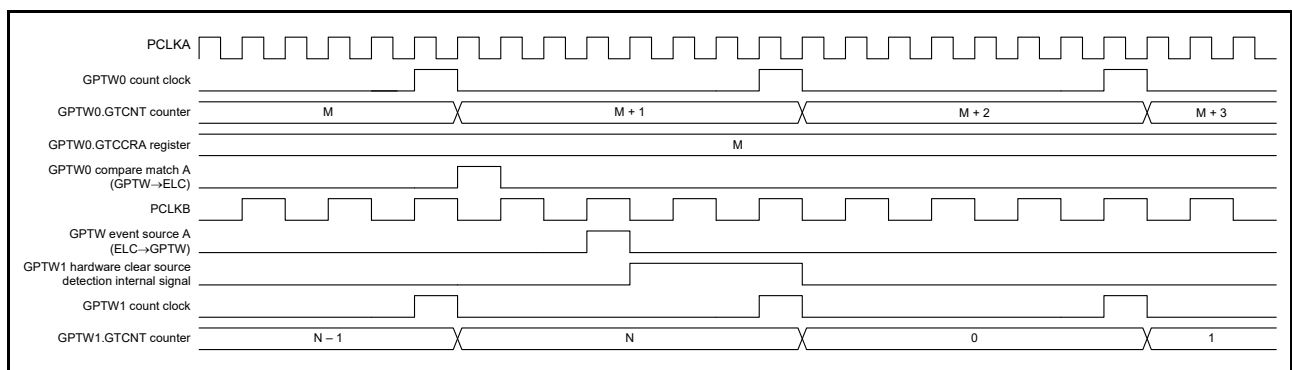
PCLKA
GPTW0 count clock
GPTW0.GTCNT counter
M
M + 1
M + 2
M + 3
GPTW0.GTCCRA register
M
GPTW0 compare match A (GPTW→ELC)
PCLKB
GPTW event source A (ELC→GPTW)
GPTW1 hardware clear source detection internal signal
GPTW1 count clock
GPTW1.GTCNT counter
N – 1
N
0
1